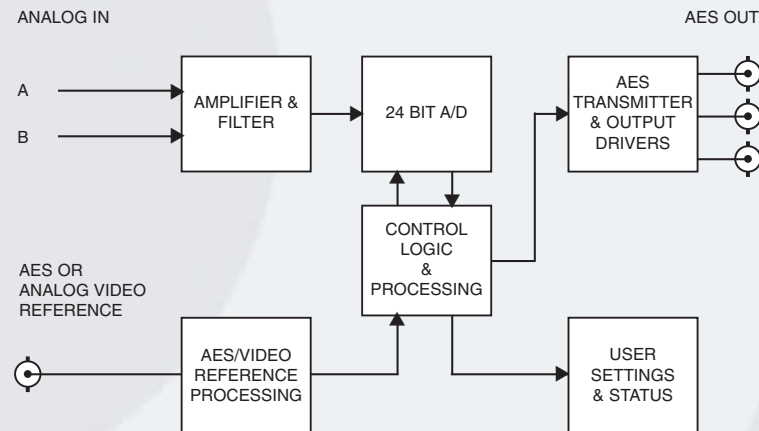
ANALOG IN

AES OUT

A

B

AMPLIFIER & FILTER

24 BIT A/D

AES TRANSMITTER & OUTPUT DRIVERS

CONTROL LOGIC & PROCESSING

AES OR ANALOG VIDEO REFERENCE

AES/VIDEO REFERENCE PROCESSING

USER SETTINGS & STATUS